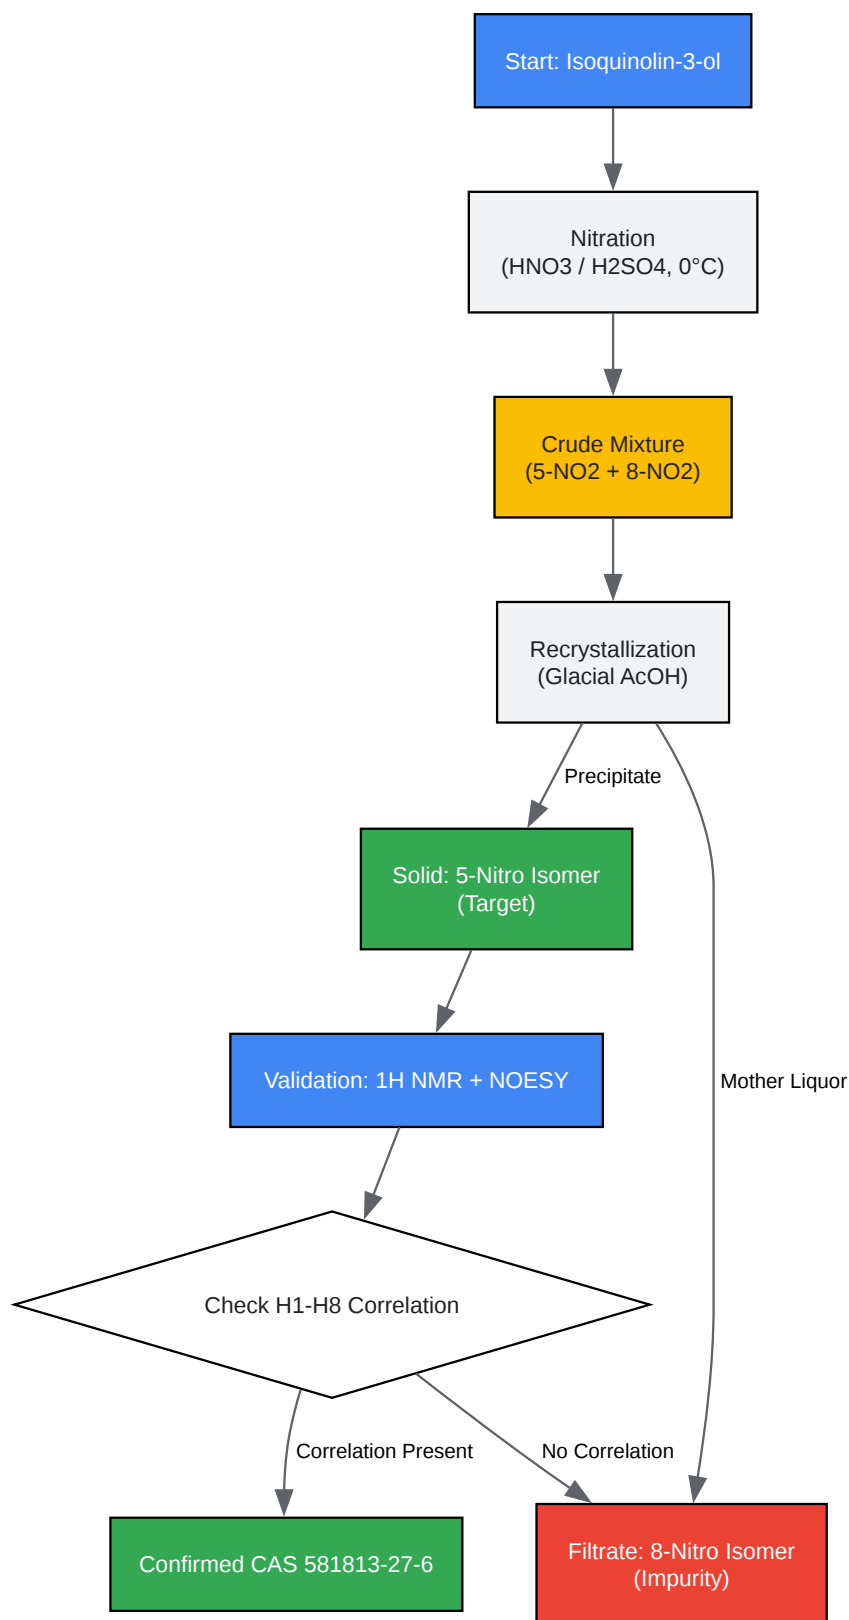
Start: Isoquinolin-3-ol

Nitration
(HNO3 / H2SO4, 0°C)

Crude Mixture
(5-NO2 + 8-NO2)

Recrystallization
(Glacial AcOH)

Precipitate

Mother Liquor

Solid: 5-Nitro Isomer
(Target)

Validation: 1H NMR + NOESY

Check H1-H8 Correlation

Correlation Present

No Correlation

Confirmed CAS 581813-27-6

Filtrate: 8-Nitro Isomer
(Impurity)